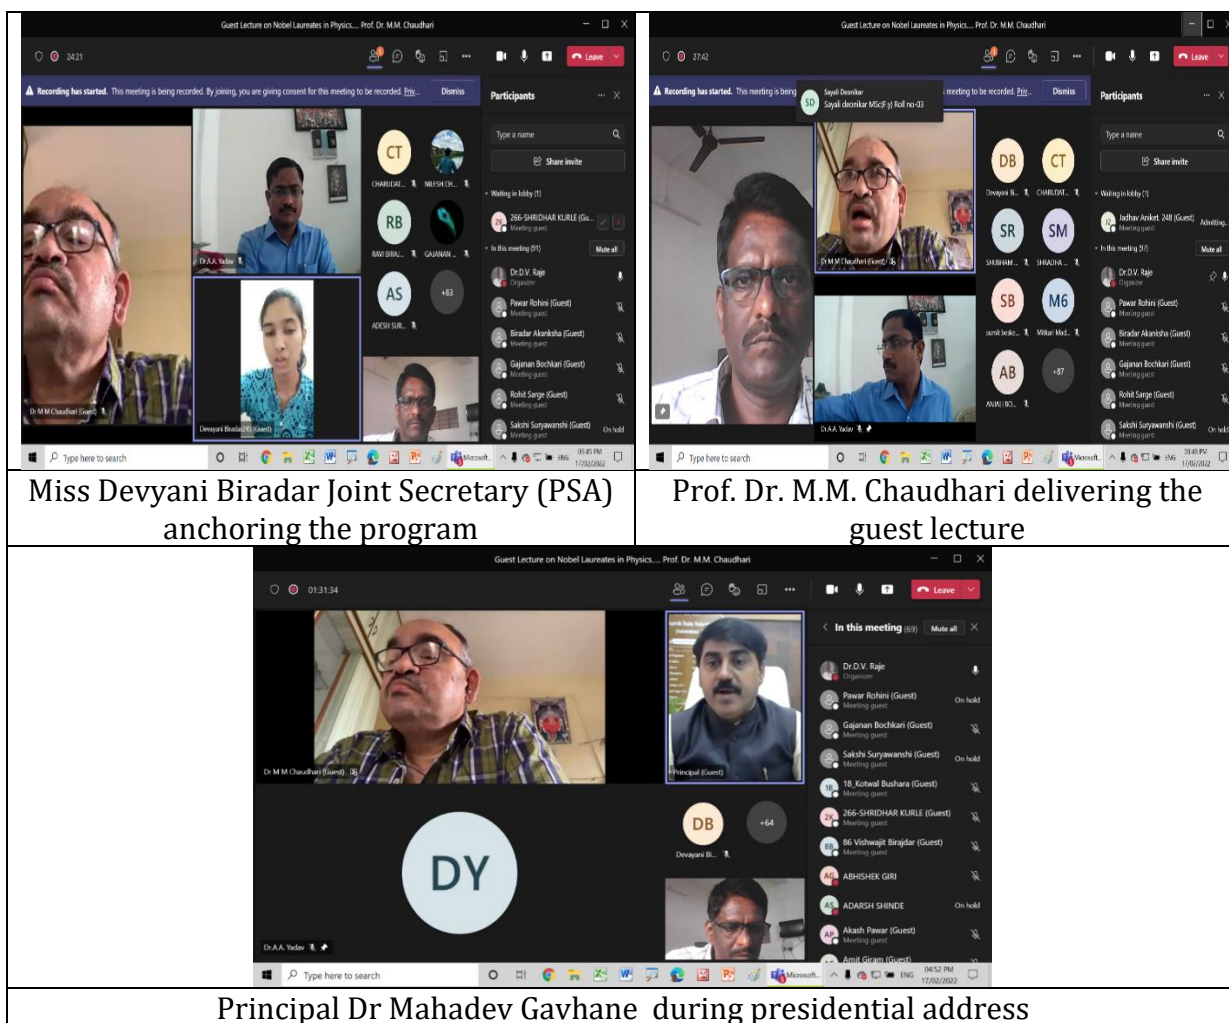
Guest Lecture on Nobel Laureates in Physics.... Prof. Dr. M.M. Chaudhari

24:21

Leave

Recording has started. This meeting is being recorded. By joining, you are giving consent for this meeting to be recorded. Priv... Dismiss

Participants

Type a name

Share invite

Waiting in lobby (1)

266-SHRIDHAR KURLE (Gu... Meeting guest

In this meeting (91) Mute all

Dr.D.V. Raje Organizer

Pawar Rohini (Guest) Meeting guest

Biradar Akanksha (Guest) Meeting guest

Gajanan Bochkari (Guest) Meeting guest

Rohit Sarge (Guest) Meeting guest

Sakshi Suryawanshi (Guest) Meeting guest On hold

CT CHARUDAT... NILESH CH...

RB RAVI BIRAJ... GAJANAN ...

AS ADESH SUR... +83

Dr.A.A. Yadav

Dr M M Chaudhari (Guest)

Devyani Biradar(24) (Guest)

Type here to search

03:45 PM 17/02/2022

Miss Devyani Biradar Joint Secretary (PSA) anchoring the program

Guest Lecture on Nobel Laureates in Physics.... Prof. Dr. M.M. Chaudhari

27:42

Leave

Recording has started. This meeting is being recorded. Priv... Dismiss

SD Sayali Deonikar Sayali deonikar MSc(F.y) Roll no-03

Participants

Type a name

Share invite

Waiting in lobby (1)

Jadhav Aniket 248 (Guest) Meeting guest Admitting...

In this meeting (97) Mute all

Dr.D.V. Raje Organizer

Pawar Rohini (Guest) Meeting guest

Biradar Akanksha (Guest) Meeting guest

Gajanan Bochkari (Guest) Meeting guest

Rohit Sarge (Guest) Meeting guest

Sakshi Suryawanshi (Guest) Meeting guest On hold

DB Devyani B... CT CHARUDAT...

SR SHUBHAM... SM SHRADHA...

SB samit beske... M6 Mithari Mad...

AB ANIKU BO... +87

Dr M M Chaudhari (Guest)

Dr.A.A. Yadav

Type here to search

03:48 PM 17/02/2022

Prof. Dr. M.M. Chaudhari delivering the guest lecture

Guest Lecture on Nobel Laureates in Physics.... Prof. Dr. M.M. Chaudhari

01:31:34

Leave

In this meeting (69) Mute all

Dr.D.V. Raje Organizer

Pawar Rohini (Guest) Meeting guest On hold

Gajanan Bochkari (Guest) Meeting guest

Sakshi Suryawanshi (Guest) Meeting guest On hold

18_Kotwal Bushara (Guest) Meeting guest

266-SHRIDHAR KURLE (Guest) Meeting guest

86 Vishwajit Birajdar (Guest) Meeting guest

ABHISHEK GIRI

ADARSH SHINDE On hold

Akash Pawar (Guest) Meeting guest

Amit Giram (Guest)

Dr M M Chaudhari (Guest)

Principal (Guest)

DB Devyani Bi... +64

DY

Dr.A.A. Yadav

Type here to search

04:52 PM 17/02/2022

Principal Dr Mahadev Gavhane during presidential address